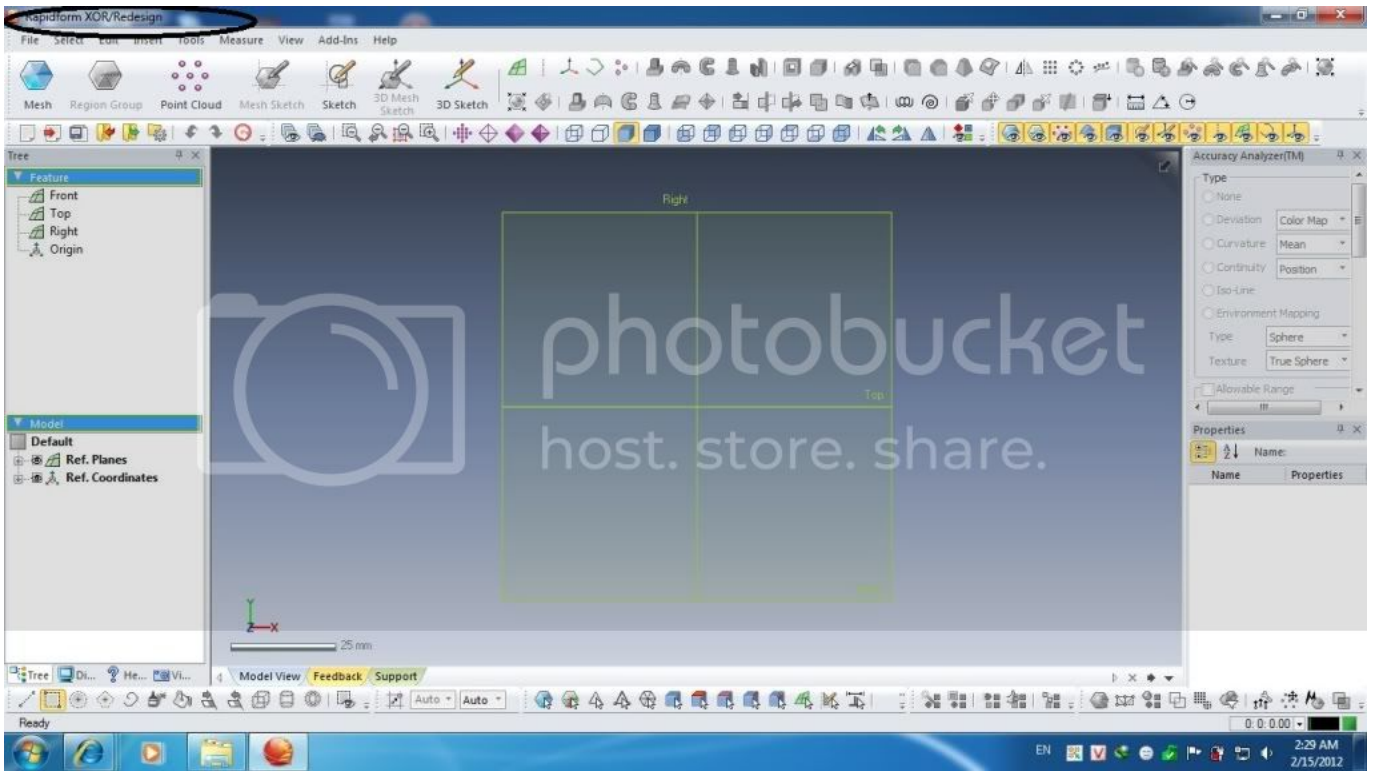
Rapidform XOR/Redesign

File Select Edit Insert Tools Measure View Add-Ins Help

Mesh Region Group Point Cloud Mesh Sketch Sketch 3D Mesh Sketch 3D Sketch

Tree

Feature
Front
Top
Right
Origin

Model
Default
Ref. Planes
Ref. Coordinates

Right
Top

25 mm

Accuracy Analyzer(TM)
Type
None
Deviation Color Map
Curvature Mean
Continuity Position
Iso-Line
Environment Mapping
Type Sphere
Texture True Sphere
Allowable Range

Properties
Name:
Name Properties

photobucket
host. store. share.

Tree Di... He... Vi...
Model View Feedback Support

Auto Auto

Ready
0.0.0.00

EN
2:29 AM
2/15/2012